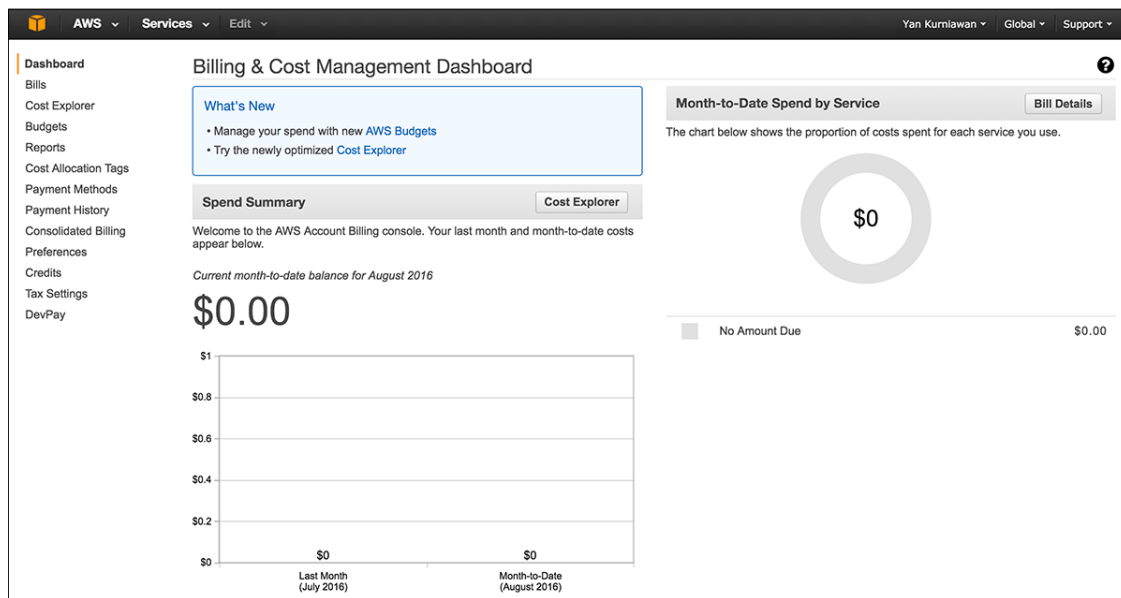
AWS Services Edit Yan Kurniawan Global Support

Dashboard
Bills
Cost Explorer
Budgets
Reports
Cost Allocation Tags
Payment Methods
Payment History
Consolidated Billing
Preferences
Credits
Tax Settings
DevPay

Billing & Cost Management Dashboard

What's New
• Manage your spend with new AWS Budgets
• Try the newly optimized Cost Explorer

Spend Summary
Cost Explorer

Welcome to the AWS Account Billing console. Your last month and month-to-date costs appear below.

Current month-to-date balance for August 2016

$0.00

$1
$0.8
$0.6
$0.4
$0.2
$0
$0
$0
Last Month (July 2016)
Month-to-Date (August 2016)

Month-to-Date Spend by Service
Bill Details

The chart below shows the proportion of costs spent for each service you use.

$0

No Amount Due $0.00